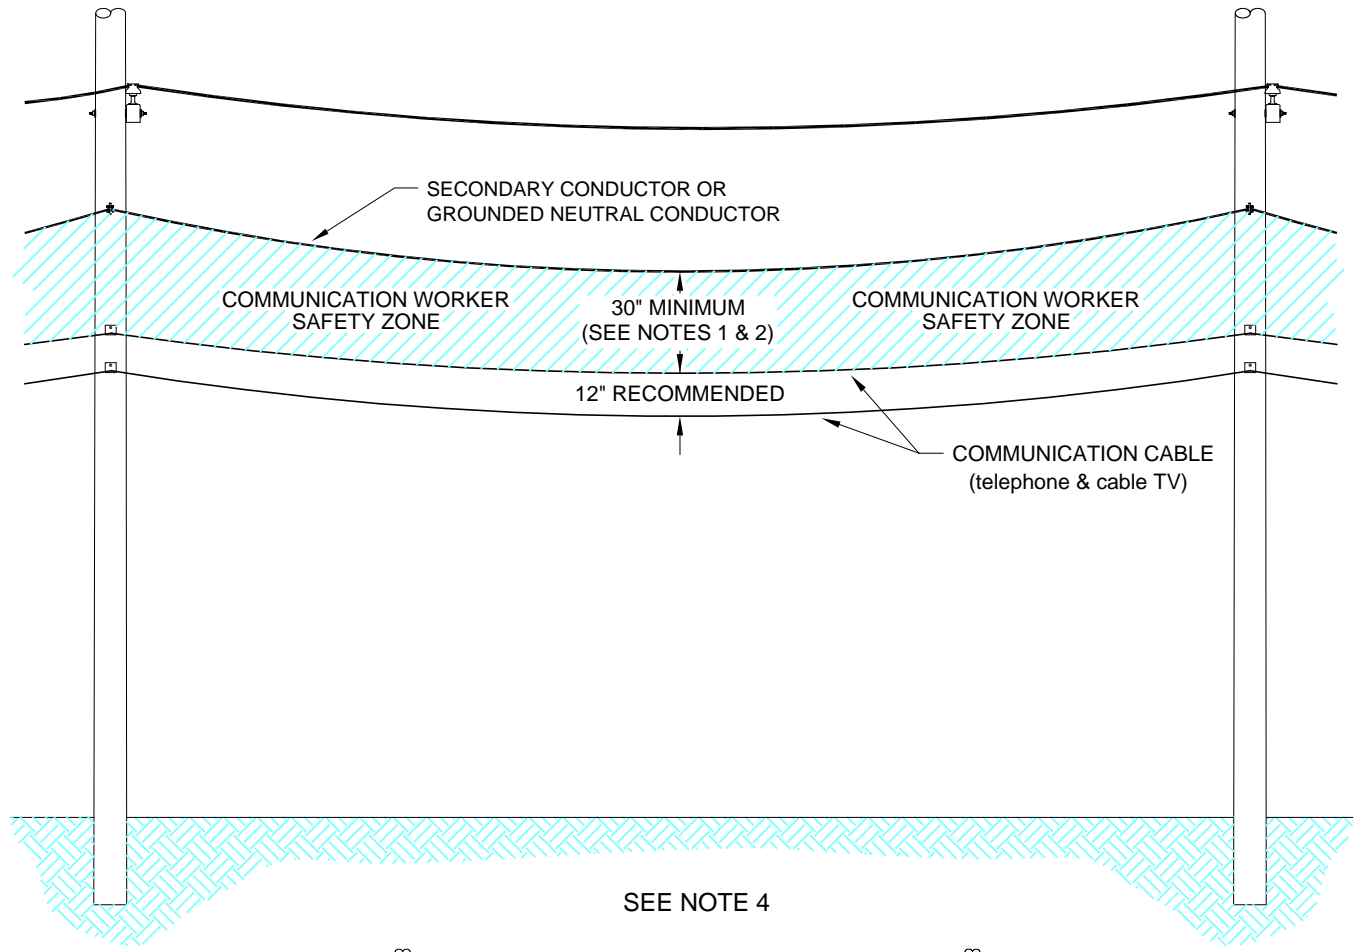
SECONDARY CONDUCTOR OR GROUNDED NEUTRAL CONDUCTOR

COMMUNICATION WORKER SAFETY ZONE

30" MINIMUM (SEE NOTES 1 & 2)

COMMUNICATION WORKER SAFETY ZONE

12" RECOMMENDED

COMMUNICATION CABLE (telephone & cable TV)

SEE NOTE 4